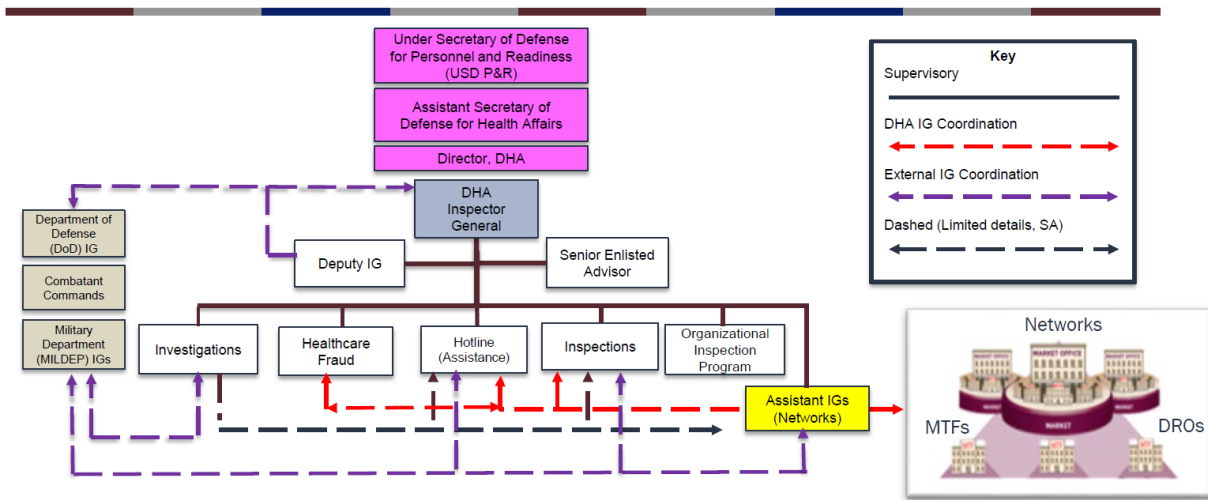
Under Secretary of Defense for Personnel and Readiness (USD P&R)

Assistant Secretary of Defense for Health Affairs

Director, DHA

DHA Inspector General

Deputy IG

Senior Enlisted Advisor

Department of Defense (DoD) IG

Combatant Commands

Military Department (MILDEP) IGs

Investigations

Healthcare Fraud

Hotline (Assistance)

Inspections

Organizational Inspection Program

Assistant IGs (Networks)

Key
Supervisory
DHA IG Coordination
External IG Coordination
Dashed (Limited details, SA)

Networks

MARKET OFFICE

MARKET OFFICE

MARKET OFFICE

MARKET

MTFs

DROs